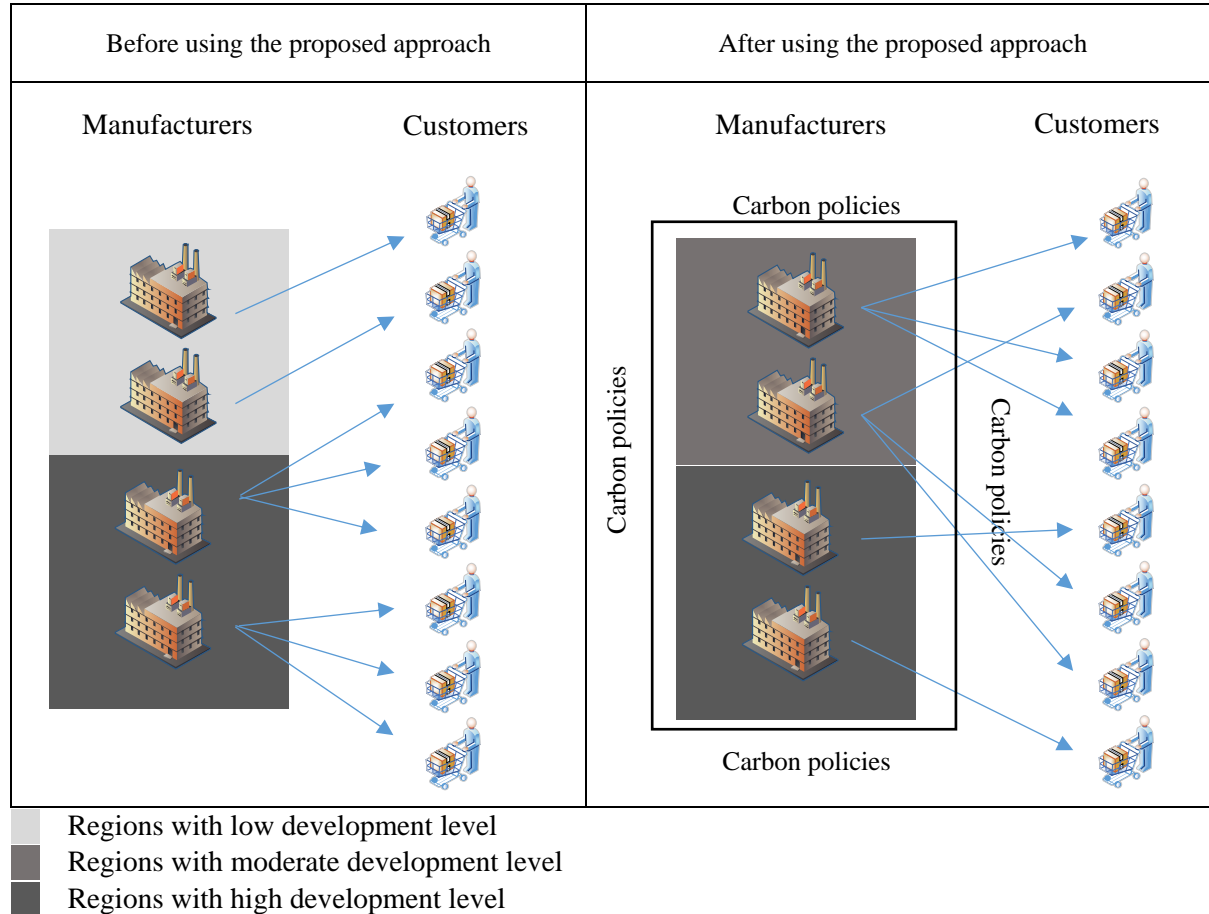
| Before using the proposed approach | After using the proposed approach |
|---|---|
| Manufacturers Customers | Manufacturers Customers |

Carbon policies

Carbon policies

Carbon policies

Carbon policies

Regions with low development level
Regions with moderate development level
Regions with high development level